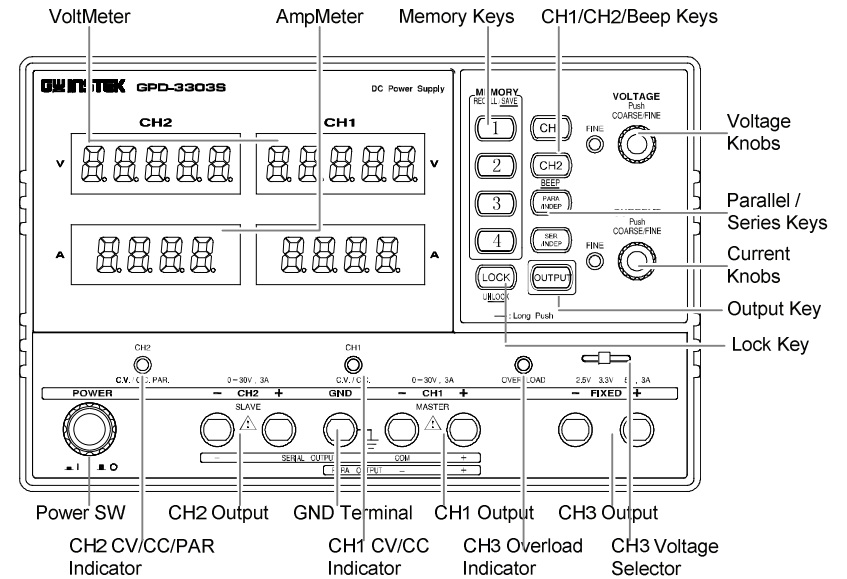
VoltMeter
AmpMeter
Memory Keys
CH1/CH2/Beep Keys

GW INSTEK GPD-3303S
DC Power Supply

CH2
CH1
V
V
A
A

MEMORY
RECALL SAVE
1
2
3
4
LOCK
UNLOCK

CH1
CH2
BEEP
PARA INDEP
SER INDEP
OUTPUT
FINE
FINE
VOLTAGE
Push
COARSE/FINE
Push
COARSE/FINE
: Long Push

Voltage Knobs
Parallel / Series Keys
Current Knobs
Output Key
Lock Key

CH2
C.V. / C.C. PAR.
CH1
C.V. / C.C.
0 – 30V , 3A
0 – 30V , 3A
OVERLOAD
2.5V 3.3V 5V , 3A
POWER
– CH2 +
SLAVE
GND
– CH1 +
MASTER
– FIXED +
– SERIAL OUTPUT COM +
PARA OUTPUT – +

Power SW
CH2 Output
GND Terminal
CH1 Output
CH3 Output
CH2 CV/CC/PAR Indicator
CH1 CV/CC Indicator
CH3 Overload Indicator
CH3 Voltage Selector